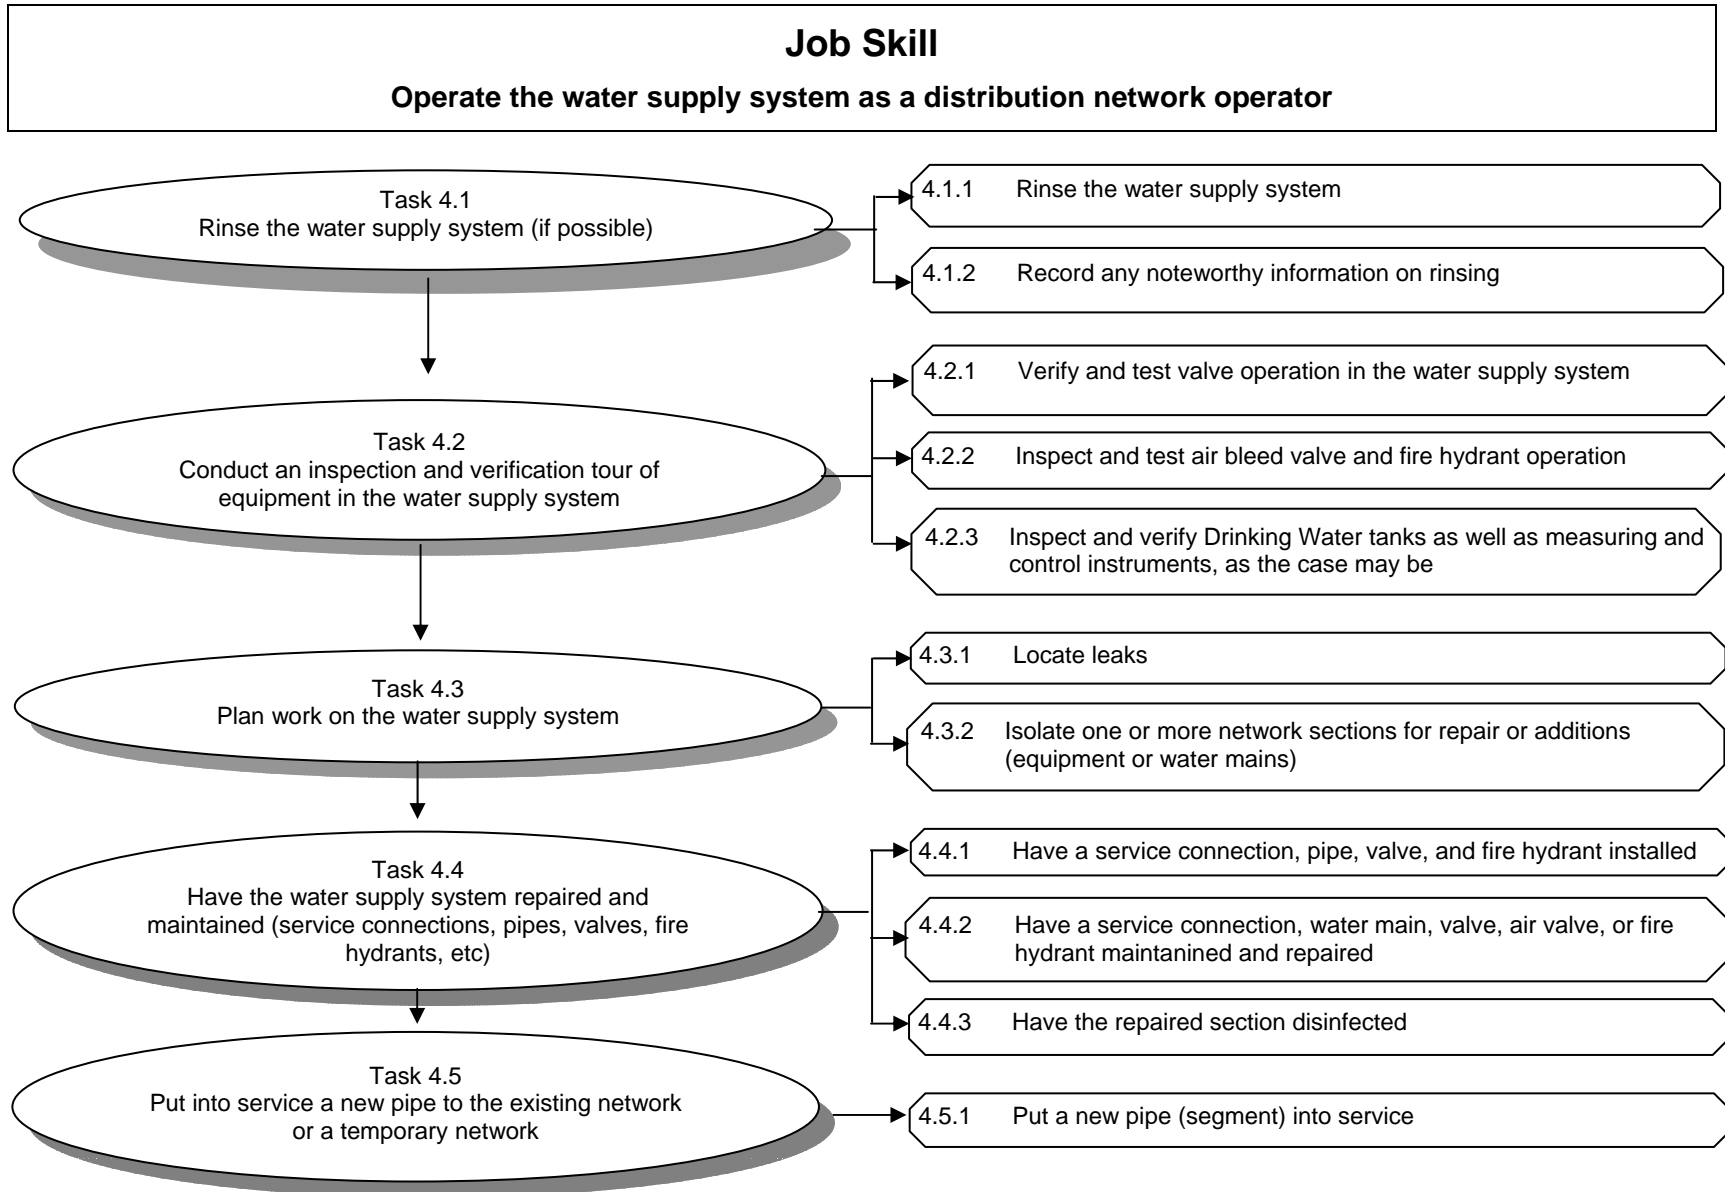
Job Skill

Operate the water supply system as a distribution network operator

Task 4.1
Rinse the water supply system (if possible)

4.1.1 Rinse the water supply system

4.1.2 Record any noteworthy information on rinsing

Task 4.2
Conduct an inspection and verification tour of equipment in the water supply system

4.2.1 Verify and test valve operation in the water supply system

4.2.2 Inspect and test air bleed valve and fire hydrant operation

4.2.3 Inspect and verify Drinking Water tanks as well as measuring and control instruments, as the case may be

Task 4.3
Plan work on the water supply system

4.3.1 Locate leaks

4.3.2 Isolate one or more network sections for repair or additions (equipment or water mains)

Task 4.4
Have the water supply system repaired and maintained (service connections, pipes, valves, fire hydrants, etc)

4.4.1 Have a service connection, pipe, valve, and fire hydrant installed

4.4.2 Have a service connection, water main, valve, air valve, or fire hydrant maintanined and repaired

4.4.3 Have the repaired section disinfected

Task 4.5
Put into service a new pipe to the existing network or a temporary network

4.5.1 Put a new pipe (segment) into service